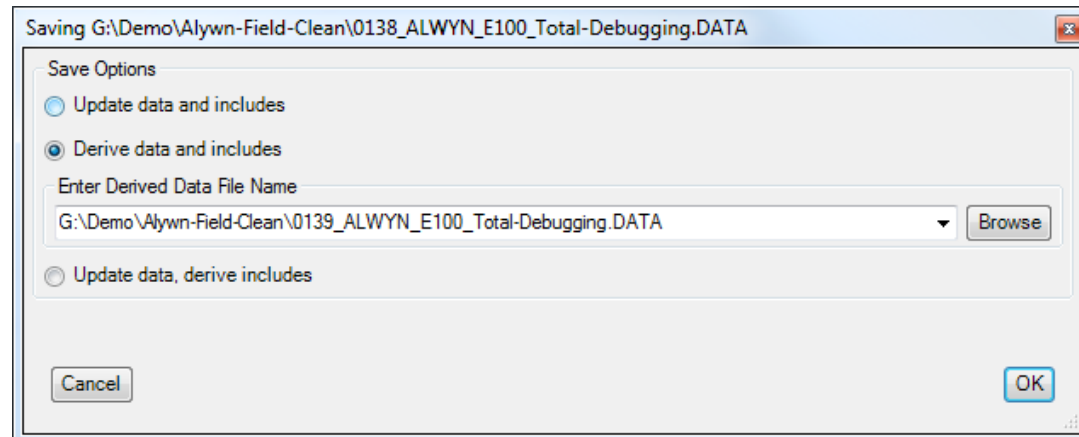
Saving G:\Demo\Alywn-Field-Clean\0138_ALWYN_E100_Total-Debugging.DATA

Save Options

Update data and includes

Derive data and includes

Enter Derived Data File Name

G:\Demo\Alywn-Field-Clean\0139_ALWYN_E100_Total-Debugging.DATA

Browse

Update data, derive includes

Cancel

OK